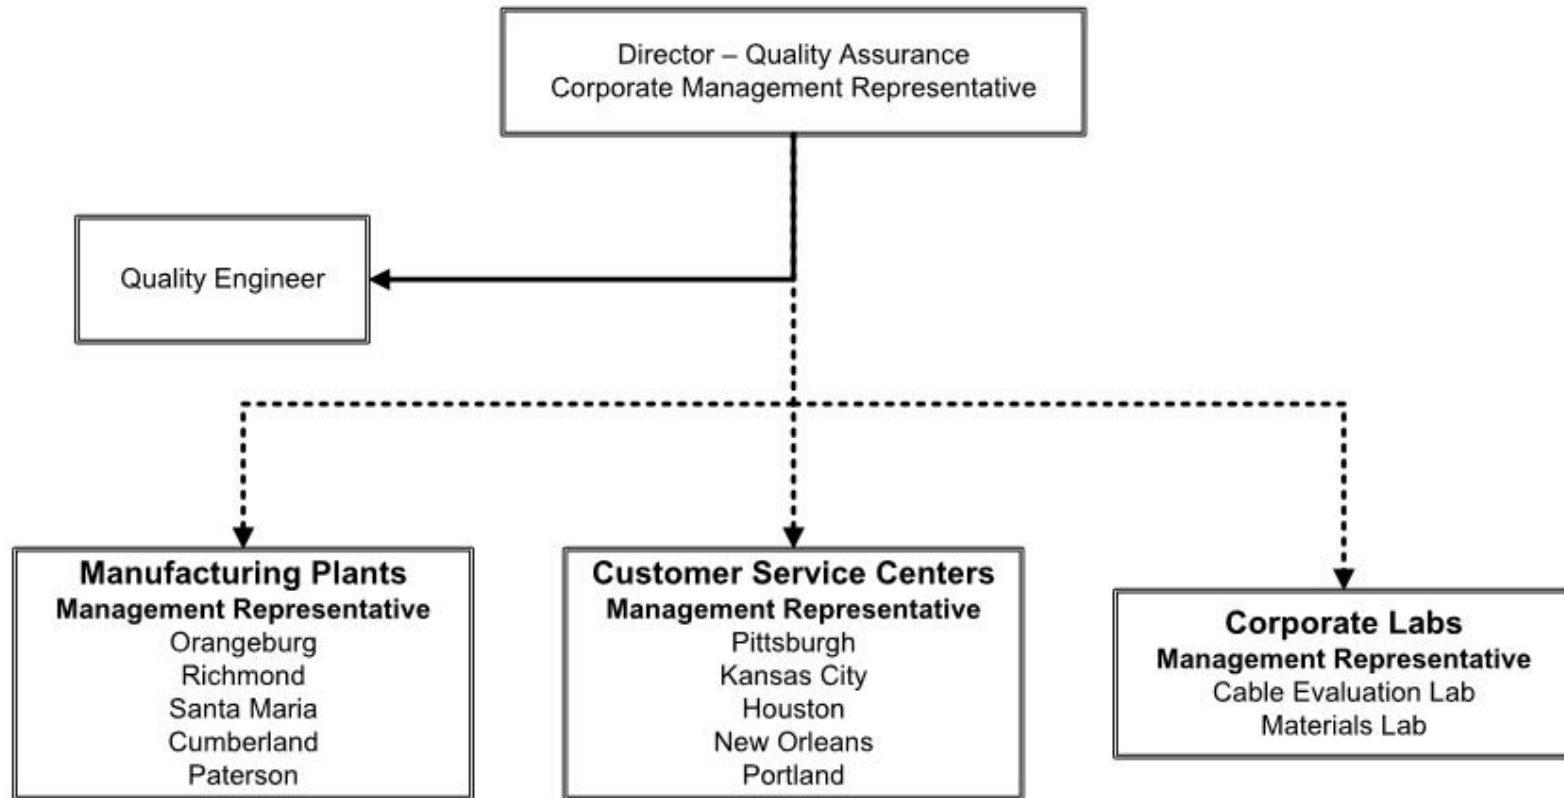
Director – Quality Assurance
Corporate Management Representative

Quality Engineer

Manufacturing Plants
Management Representative
Orangeburg
Richmond
Santa Maria
Cumberland
Paterson

Customer Service Centers
Management Representative
Pittsburgh
Kansas City
Houston
New Orleans
Portland

Corporate Labs
Management Representative
Cable Evaluation Lab
Materials Lab